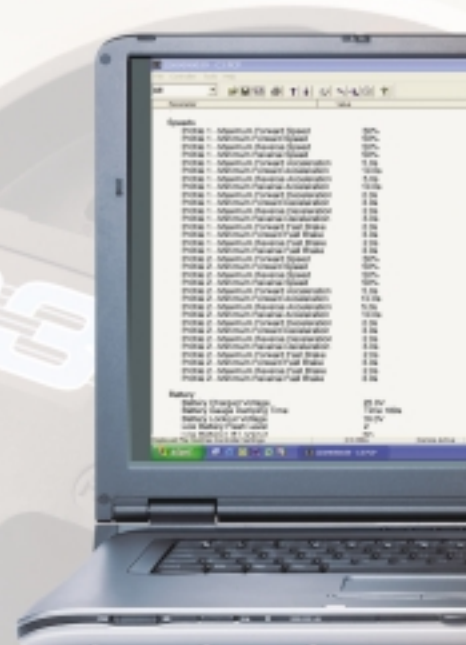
Speeds
Profile 1 - Maximum Forward Speed
Profile 1 - Minimum Forward Speed
Profile 1 - Maximum Reverse Speed
Profile 1 - Minimum Reverse Speed
Profile 1 - Maximum Forward Acceleration
Profile 1 - Minimum Forward Acceleration
Profile 1 - Maximum Reverse Acceleration
Profile 1 - Minimum Reverse Acceleration
Profile 1 - Maximum Forward Deceleration
Profile 1 - Minimum Forward Deceleration
Profile 1 - Maximum Reverse Deceleration
Profile 1 - Minimum Reverse Deceleration
Profile 1 - Maximum Forward Fast Brake
Profile 1 - Minimum Forward Fast Brake
Profile 1 - Maximum Reverse Fast Brake
Profile 1 - Minimum Reverse Fast Brake
Profile 2 - Maximum Forward Speed
Profile 2 - Minimum Forward Speed
Profile 2 - Maximum Reverse Speed
Profile 2 - Minimum Reverse Speed
Profile 2 - Maximum Forward Acceleration
Profile 2 - Minimum Forward Acceleration
Profile 2 - Maximum Reverse Acceleration
Profile 2 - Minimum Reverse Acceleration
Profile 2 - Maximum Forward Deceleration
Profile 2 - Minimum Forward Deceleration
Profile 2 - Maximum Reverse Deceleration
Profile 2 - Minimum Reverse Deceleration
Profile 2 - Maximum Forward Fast Brake
Profile 2 - Minimum Forward Fast Brake
Profile 2 - Maximum Reverse Fast Brake
Profile 2 - Minimum Reverse Fast Brake

Battery
Battery Charged Voltage
Battery Gauge Sampling Time
Battery Lockout Voltage
Low Battery Flash Level
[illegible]